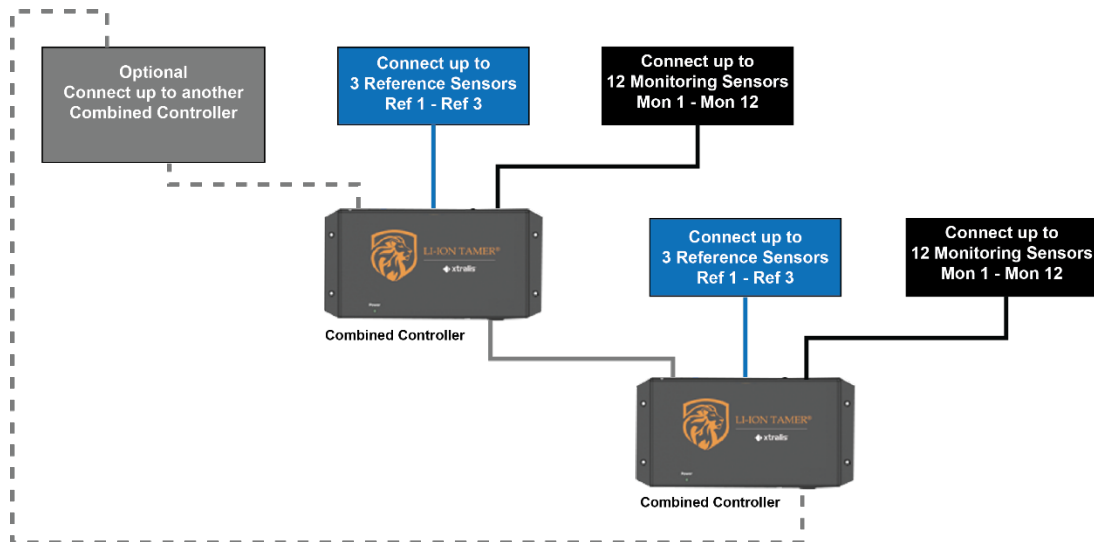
Optional
Connect up to another
Combined Controller

Connect up to
3 Reference Sensors
Ref 1 - Ref 3

Connect up to
12 Monitoring Sensors
Mon 1 - Mon 12

LI-ION TAMER®
xtralis

Power

Combined Controller

Connect up to
3 Reference Sensors
Ref 1 - Ref 3

Connect up to
12 Monitoring Sensors
Mon 1 - Mon 12

LI-ION TAMER®
xtralis

Power

Combined Controller